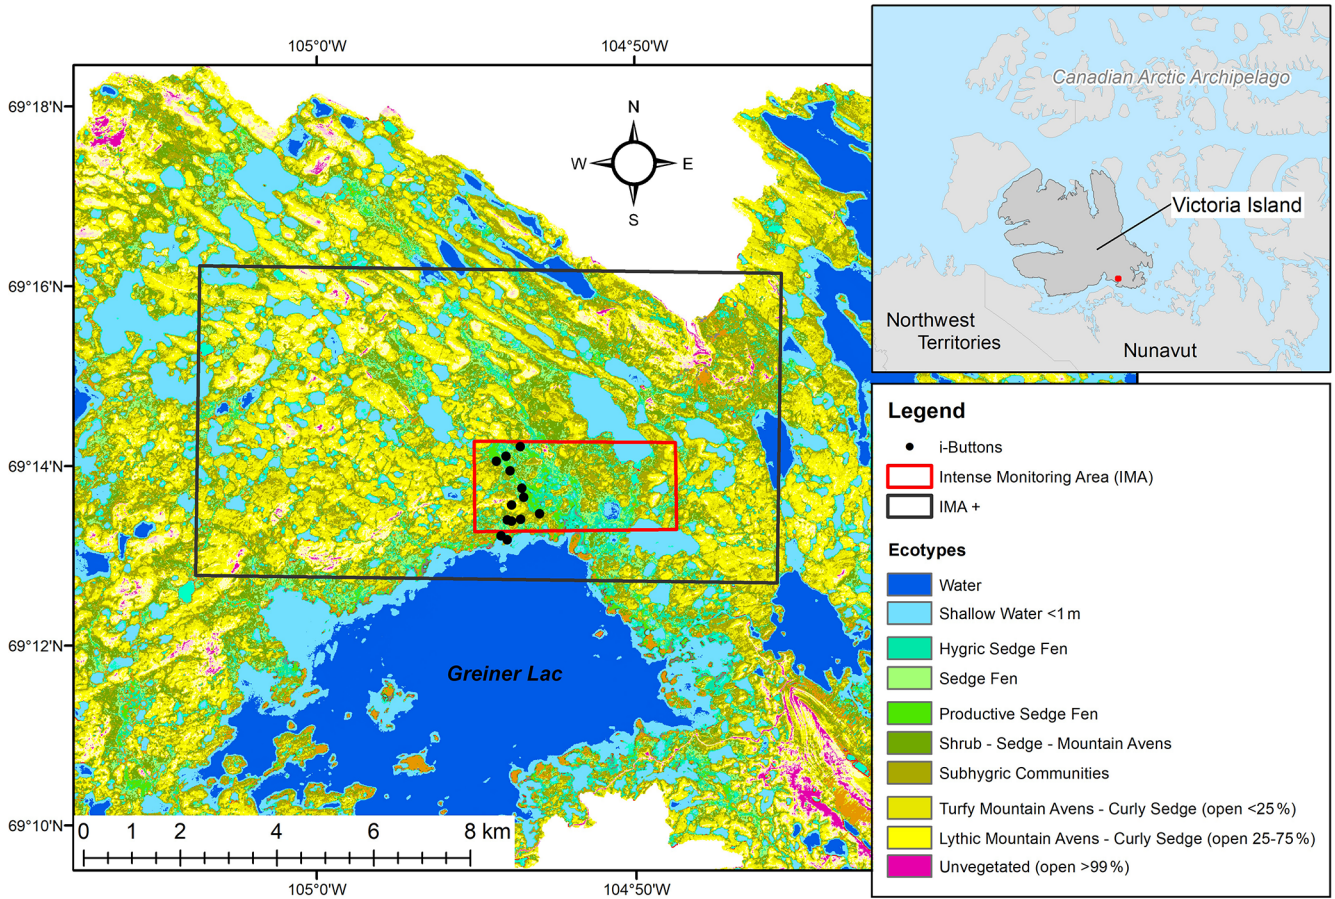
105°0'W
104°50'W
69°18'N
69°16'N
69°14'N
69°12'N
69°10'N
N
W
E
S
Greiner Lac
0 1 2 4 6 8 km
105°0'W
104°50'W

Canadian Arctic Archipelago
Victoria Island
Northwest Territories
Nunavut

Legend
i-Buttons
Intense Monitoring Area (IMA)
IMA +
Ecotypes
Water
Shallow Water <1 m
Hygric Sedge Fen
Sedge Fen
Productive Sedge Fen
Shrub - Sedge - Mountain Avens
Subhygric Communities
Turfy Mountain Avens - Curly Sedge (open <25%)
Lythic Mountain Avens - Curly Sedge (open 25-75%)
Unvegetated (open >99%)